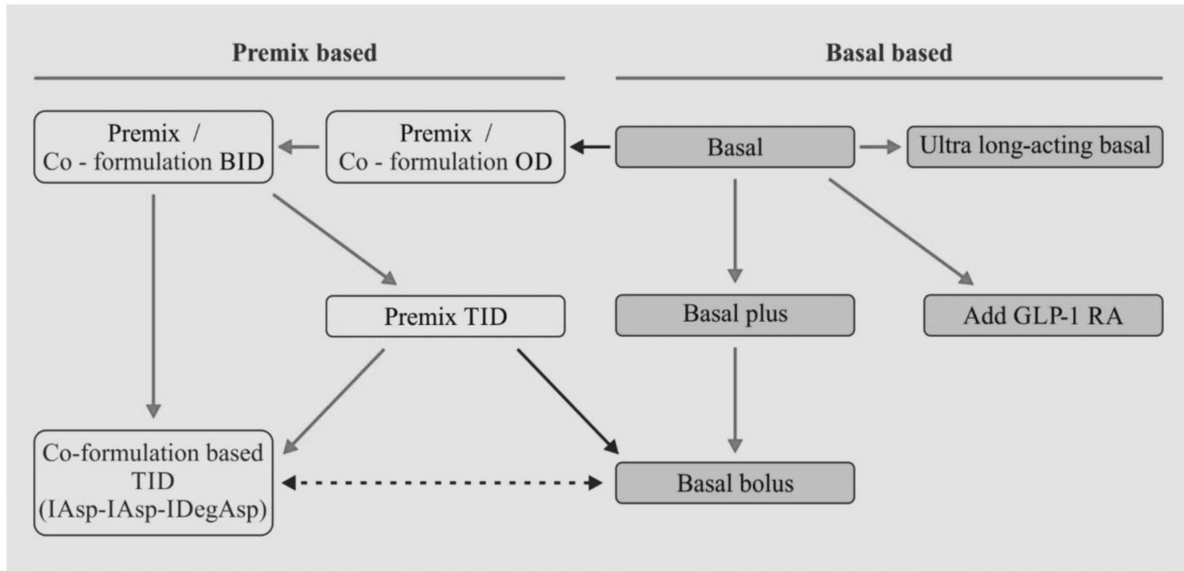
Premix based

Basal based

Premix / Co - formulation BID

Premix / Co - formulation OD

Basal

Ultra long-acting basal

Premix TID

Basal plus

Add GLP-1 RA

Co-formulation based TID (IAsp-IAsp-IDegAsp)

Basal bolus